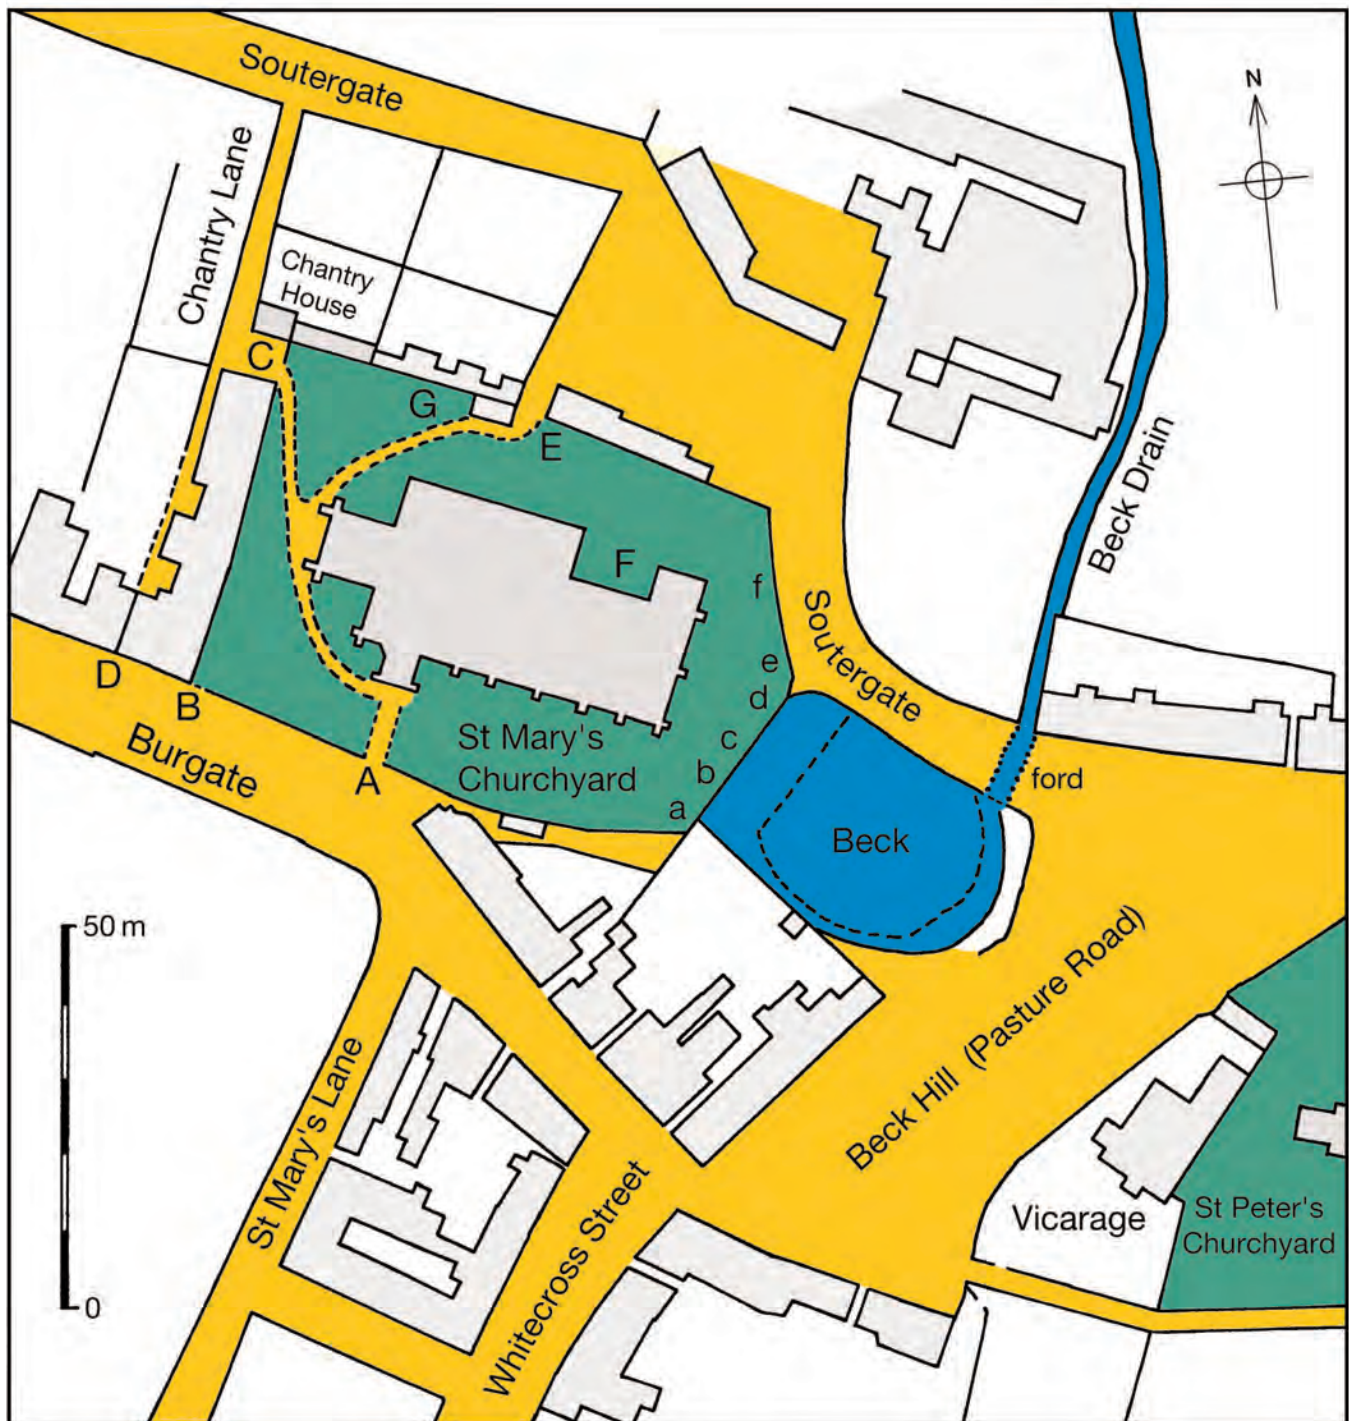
Soutergate
N
Chantry Lane
Chantry House
C
G
E
Beck Drain
F
f
Soutergate
e
d
c
b
a
D
B
Burgate
A
St Mary's Churchyard
ford
Beck
50 m
0
Beck Hill (Pasture Road)
St Mary's Lane
Whitecross Street
Vicarage
St Peter's Churchyard